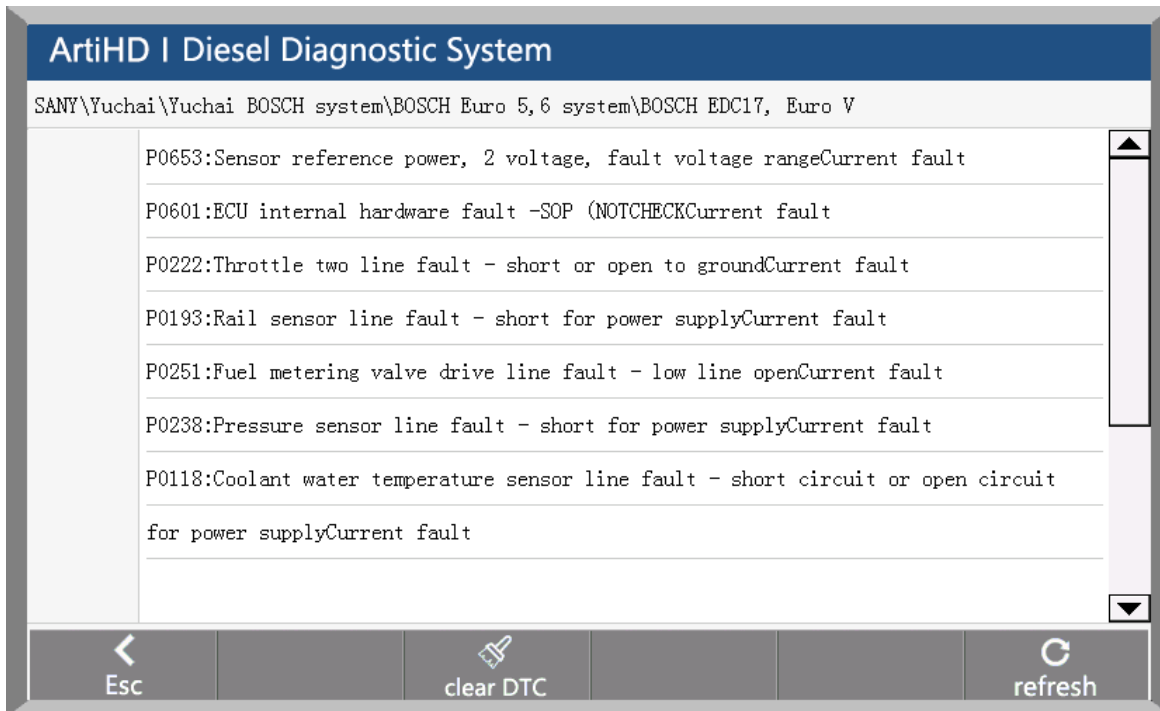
ArtiHD I Diesel Diagnostic System

SANY\Yuchai\Yuchai BOSCH system\BOSCH Euro 5,6 system\BOSCH EDC17, Euro V

P0653:Sensor reference power, 2 voltage, fault voltage rangeCurrent fault

P0601:ECU internal hardware fault -SOP (NOTCHECKCurrent fault

P0222:Throttle two line fault - short or open to groundCurrent fault

P0193:Rail sensor line fault - short for power supplyCurrent fault

P0251:Fuel metering valve drive line fault - low line openCurrent fault

P0238:Pressure sensor line fault - short for power supplyCurrent fault

P0118:Coolant water temperature sensor line fault - short circuit or open circuit

for power supplyCurrent fault

Esc

clear DTC

refresh